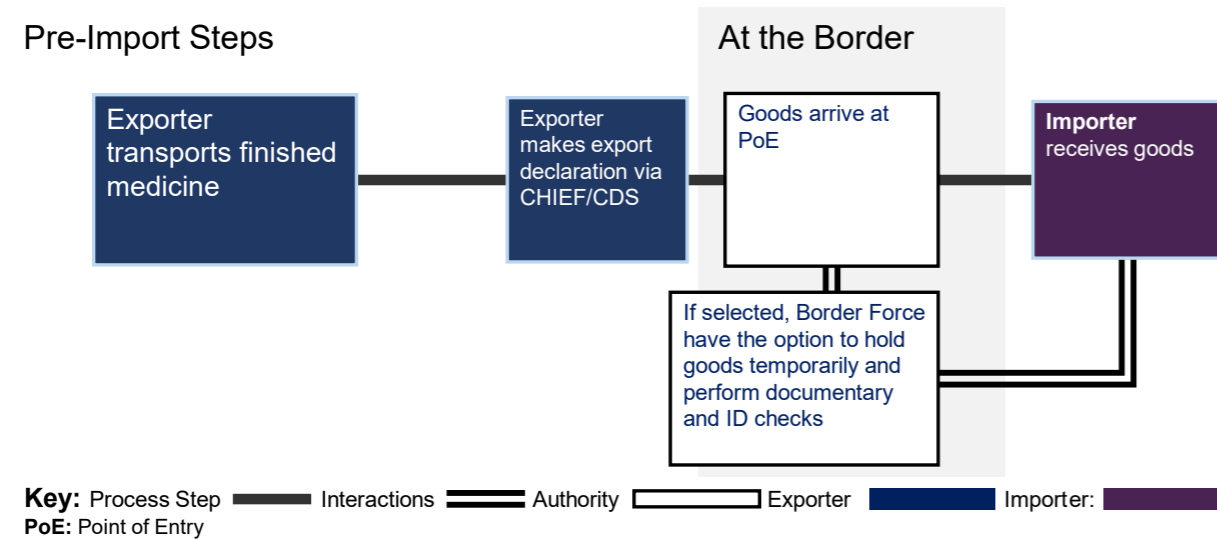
Pre-Import Steps

At the Border

Exporter transports finished medicine

Exporter makes export declaration via CHIEF/CDS

Goods arrive at PoE

Importer receives goods

If selected, Border Force have the option to hold goods temporarily and perform documentary and ID checks

Key: Process Step Interactions Authority Exporter Importer:
PoE: Point of Entry